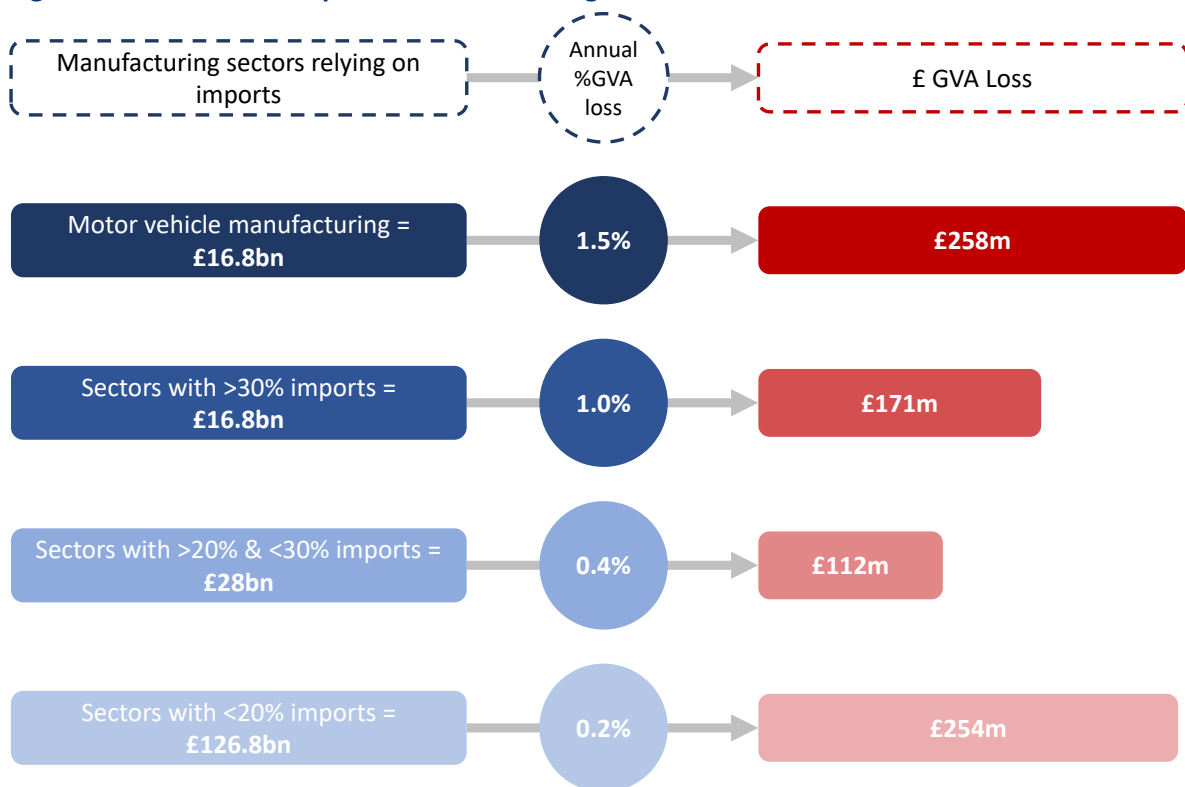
Manufacturing sectors relying on imports

Annual %GVA loss

£ GVA Loss

Motor vehicle manufacturing = **£16.8bn**

1.5%

£258m

Sectors with >30% imports = **£16.8bn**

1.0%

£171m

Sectors with >20% & <30% imports = **£28bn**

0.4%

£112m

Sectors with <20% imports = **£126.8bn**

0.2%

£254m